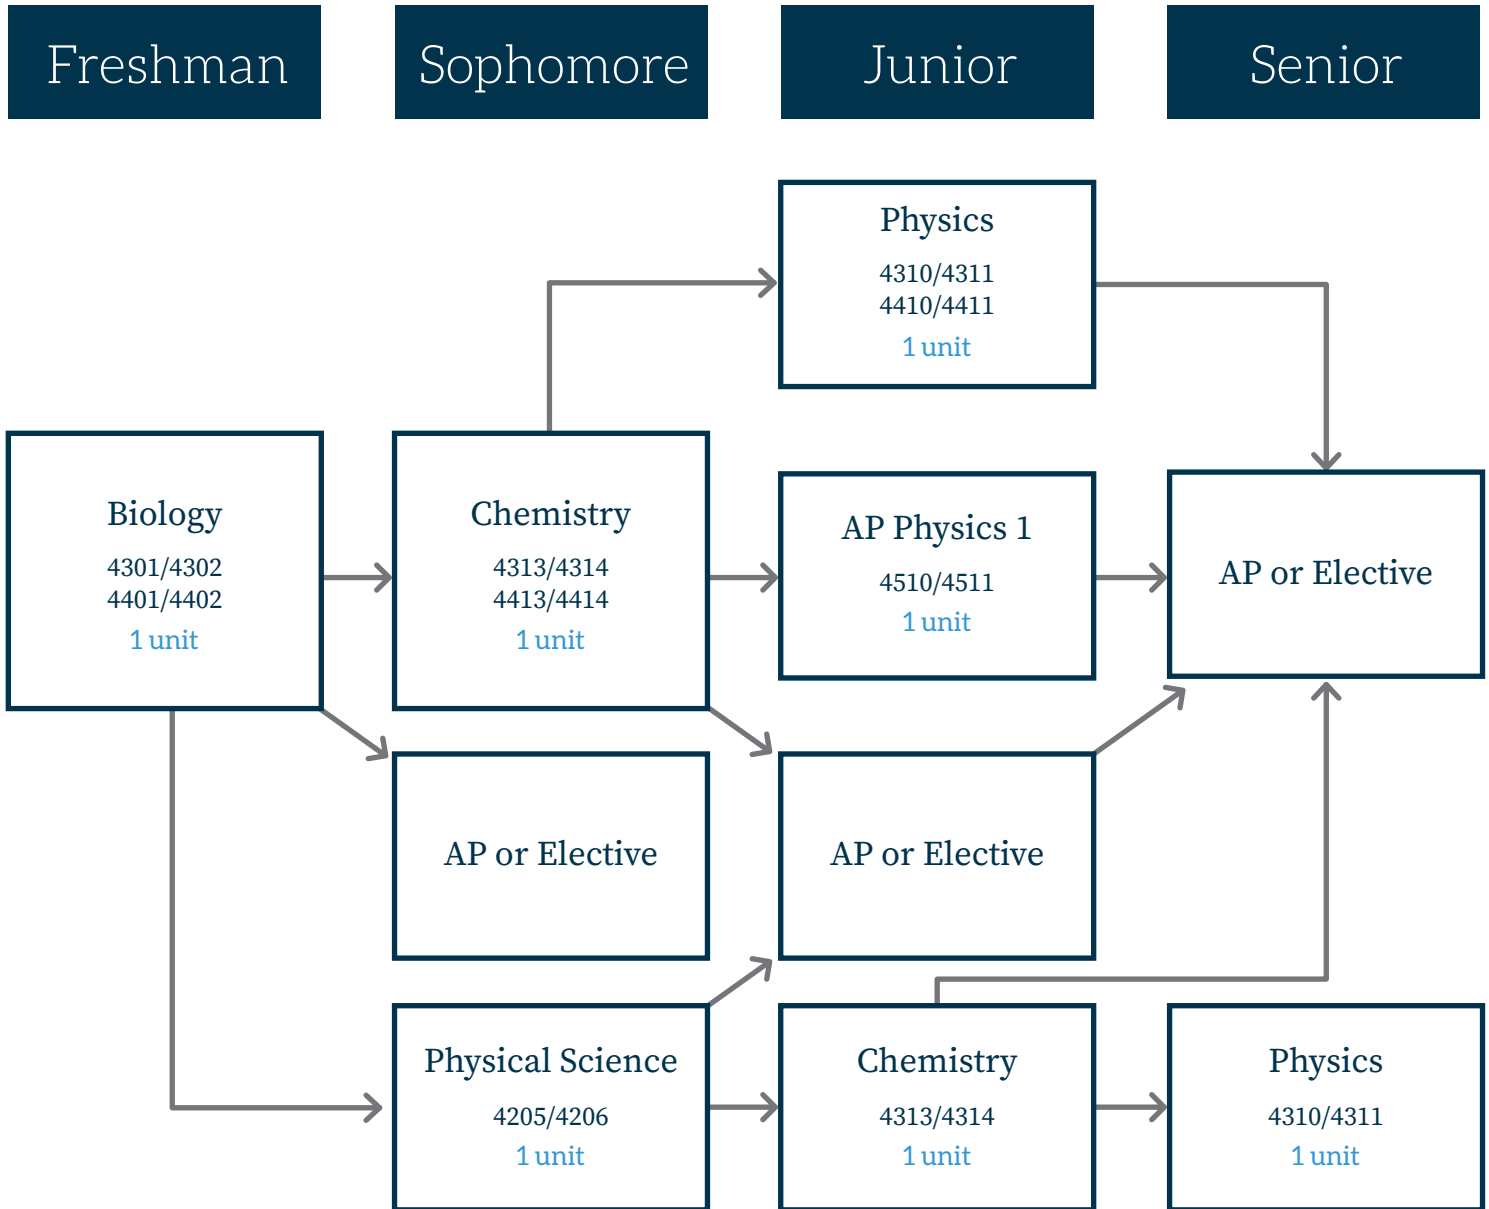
Freshman

Sophomore

Junior

Senior

Physics
4310/4311
4410/4411
1 unit

Biology
4301/4302
4401/4402
1 unit

Chemistry
4313/4314
4413/4414
1 unit

AP Physics 1
4510/4511
1 unit

AP or Elective

AP or Elective

AP or Elective

Physical Science
4205/4206
1 unit

Chemistry
4313/4314
1 unit

Physics
4310/4311
1 unit